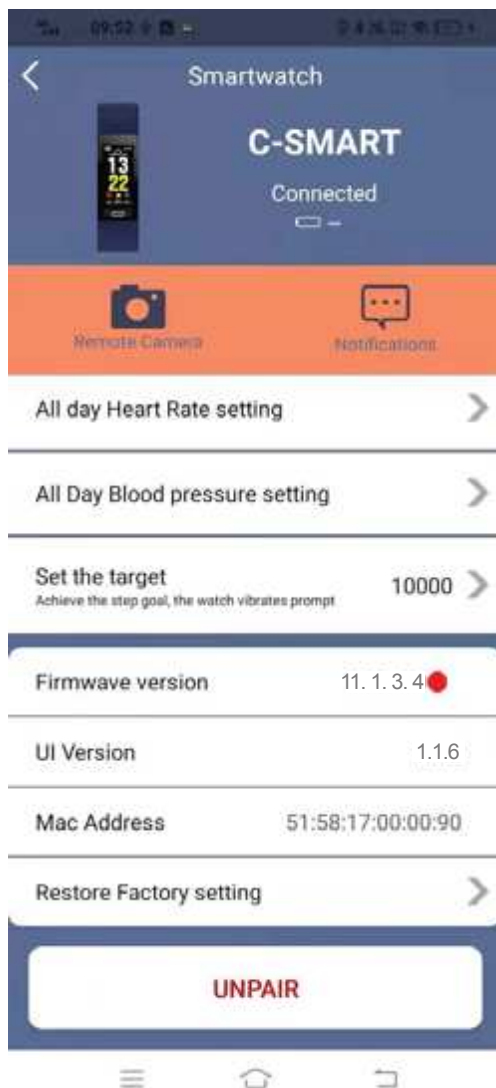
09:52

Smartwatch

13
22

C-SMART

Connected

Remote Camera

Notifications

All day Heart Rate setting

All Day Blood pressure setting

Set the target
Achieve the step goal, the watch vibrates prompt

10000

Firmwave version

11. 1. 3. 4

UI Version

1.1.6

Mac Address

51:58:17:00:00:90

Restore Factory setting

UNPAIR